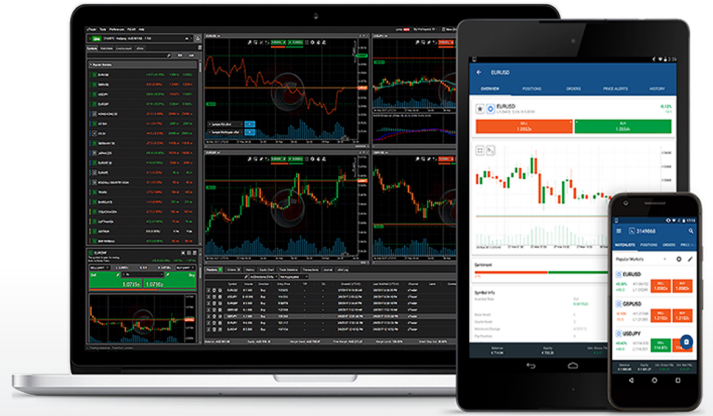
EURUSD

OVERVIEW

POSITIONS

ORDERS

PRICE ALERTS

HISTORY

EURUSD

SELL

BUY

Sentiment

Symbol Info

3149868

WATCHLISTS

POSITIONS

ORDERS

Popular Markets

EURUSD

GBPUSD

USDJPY

SELL

BUY

1.07155

1.07165